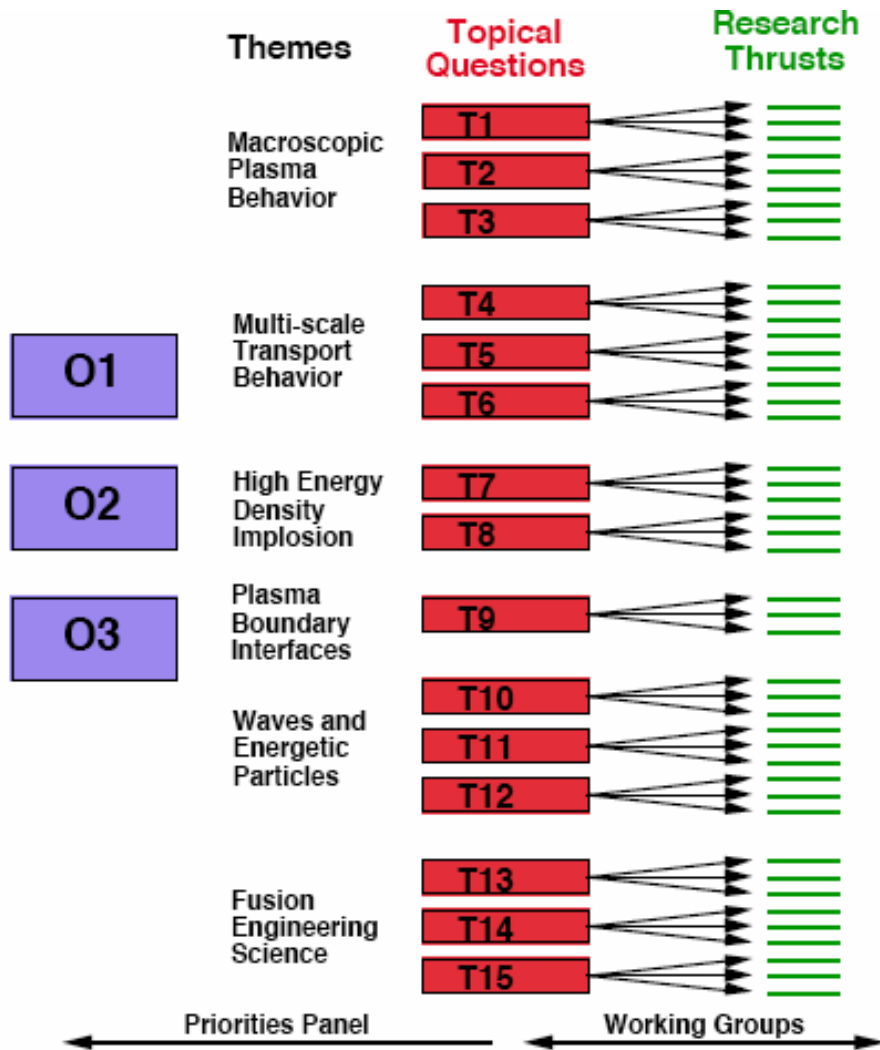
Themes

Topical Questions

Research Thrusts

Macroscopic Plasma Behavior

T1

T2

T3

Multi-scale Transport Behavior

T4

T5

T6

O1

O2

High Energy Density Implosion

T7

T8

O3

Plasma Boundary Interfaces

T9

Waves and Energetic Particles

T10

T11

T12

Fusion Engineering Science

T13

T14

T15

Priorities Panel

Working Groups